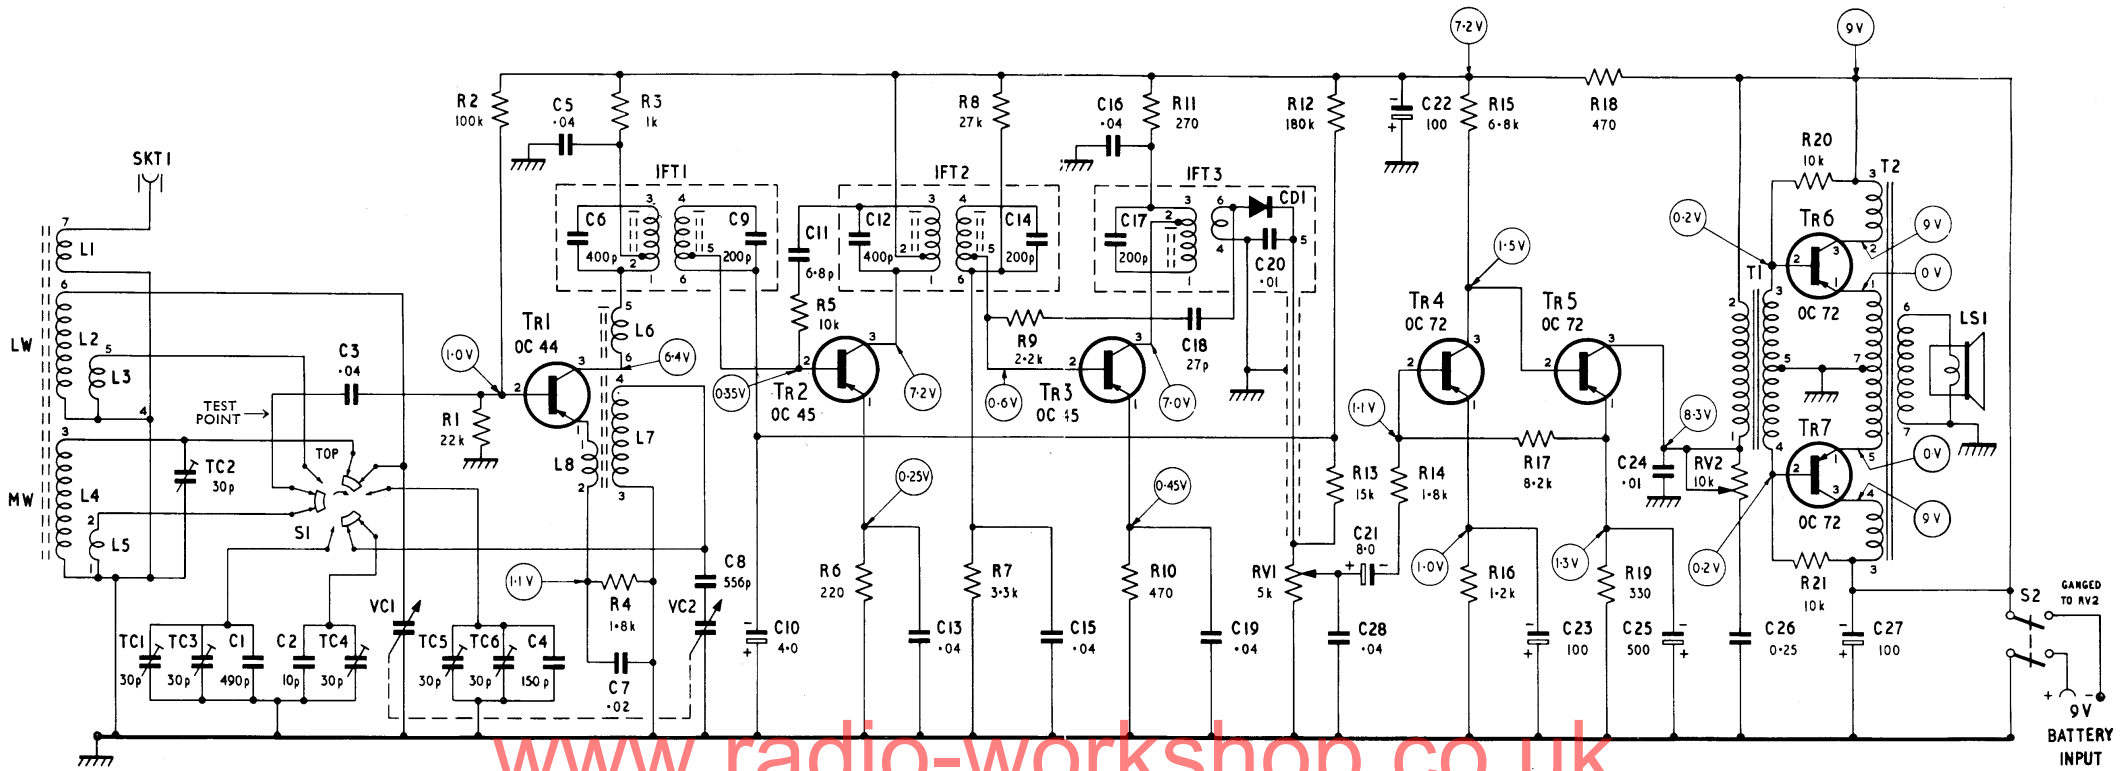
7·2V
9V
R2
100k
C5
·04
R3
1k
R8
27k
C16
·04
R11
270
R12
180k
C22
100
R15
6·8k
R18
470
R20
10k
T2
SKT1
IFT1
IFT2
IFT3
CD1
7
L1
C6
400p
C9
200p
C11
6·8p
C12
400p
C14
200p
C17
200p
C20
·01
1·5V
0·2V
TR6
9V
6
LW
L2
L3
C3
·04
TR1
OC 44
L6
R5
10k
R9
2·2k
C18
27p
TR4
OC 72
TR5
OC 72
T1
OC 72
0V
LS1
1·0V
6·4V
0·35V
TR2
OC 45
7·2V
0·6V
TR3
OC 45
7·0V
TEST POINT
R1
22k
L7
1·1V
8·3V
TR7
0V
MW
L4
TC2
30p
TOP
L8
R13
15k
R14
1·8k
R17
8·2k
C24
·01
RV2
10k
L5
S1
0·25V
0·45V
C21
8·0
9V
OC 72
C8
556p
RV1
5k
1·0V
1·3V
0·2V
R21
10k
S2
GANGED TO RV2
1·1V
R4
1·8k
VC2
R6
220
R7
3·3k
R10
470
R16
1·2k
R19
330
VC1
C10
4·0
C13
·04
C15
·04
C19
·04
C28
·04
C23
100
C25
500
C26
0·25
C27
100
TC1
30p
TC3
30p
C1
490p
C2
10p
TC4
30p
TC5
30p
TC6
30p
C4
150p
C7
·02
9V
BATTERY INPUT
www.radio-workshop.co.uk